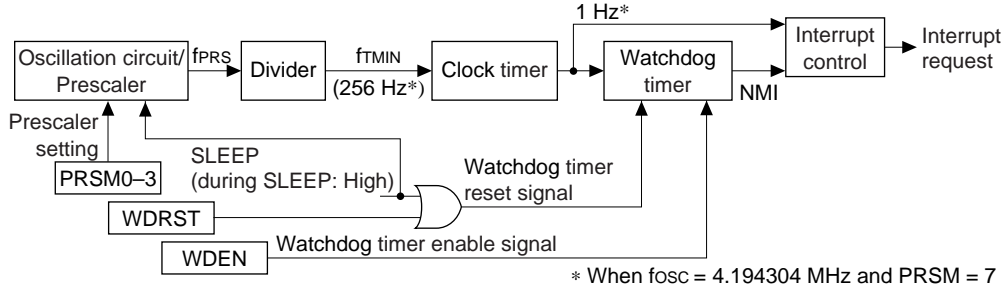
1 Hz∗

Oscillation circuit/ Prescaler

$f_{PRS}$

Divider

$f_{TMIN}$ (256 Hz∗)

Clock timer

Watchdog timer

Interrupt control

Interrupt request

NMI

Prescaler setting

PRSM0–3

SLEEP (during SLEEP: High)

Watchdog timer reset signal

WDRST

Watchdog timer enable signal

WDEN

∗ When $f_{OSC}$ = 4.194304 MHz and PRSM = 7